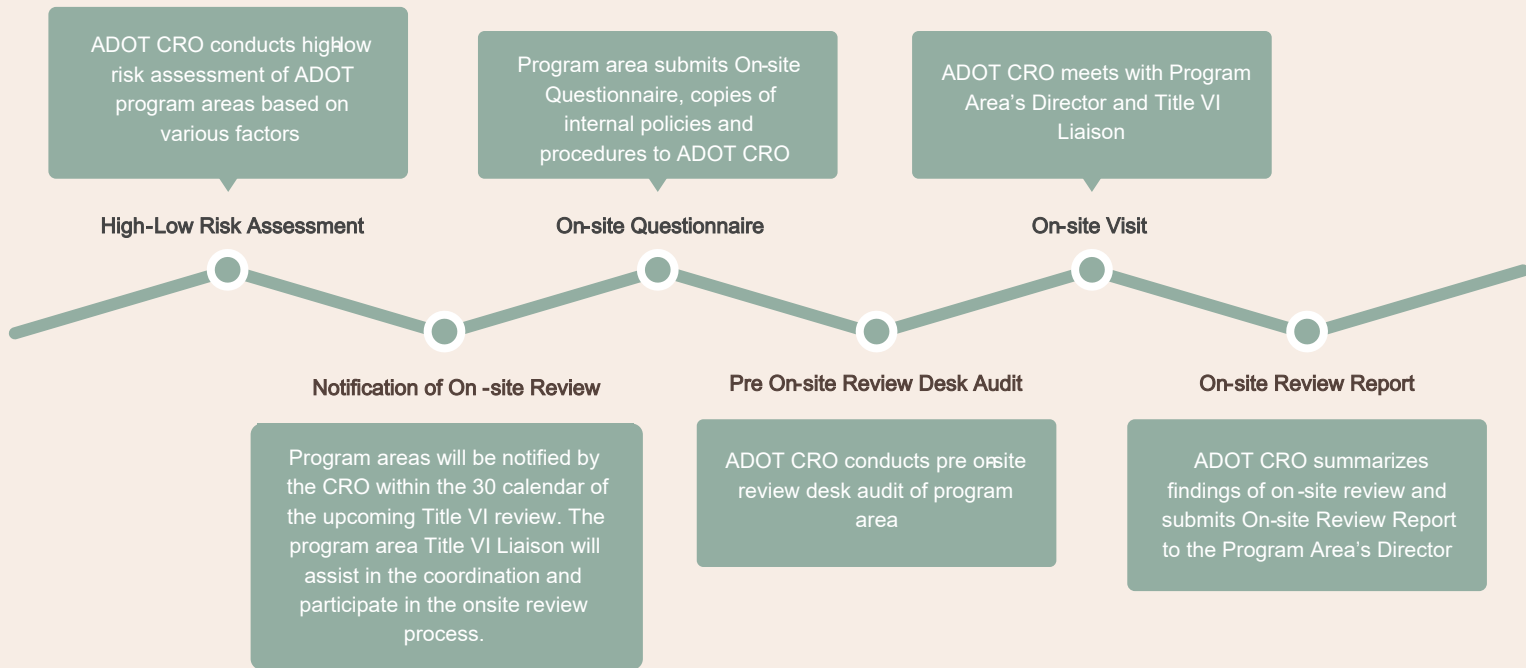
ADOT CRO conducts high-low risk assessment of ADOT program areas based on various factors

High-Low Risk Assessment

Program area submits On-site Questionnaire, copies of internal policies and procedures to ADOT CRO

On-site Questionnaire

ADOT CRO meets with Program Area's Director and Title VI Liaison

On-site Visit

Notification of On -site Review

Program areas will be notified by the CRO within the 30 calendar of the upcoming Title VI review. The program area Title VI Liaison will assist in the coordination and participate in the onsite review process.

Pre On-site Review Desk Audit

ADOT CRO conducts pre on-site review desk audit of program area

On-site Review Report

ADOT CRO summarizes findings of on -site review and submits On-site Review Report to the Program Area's Director